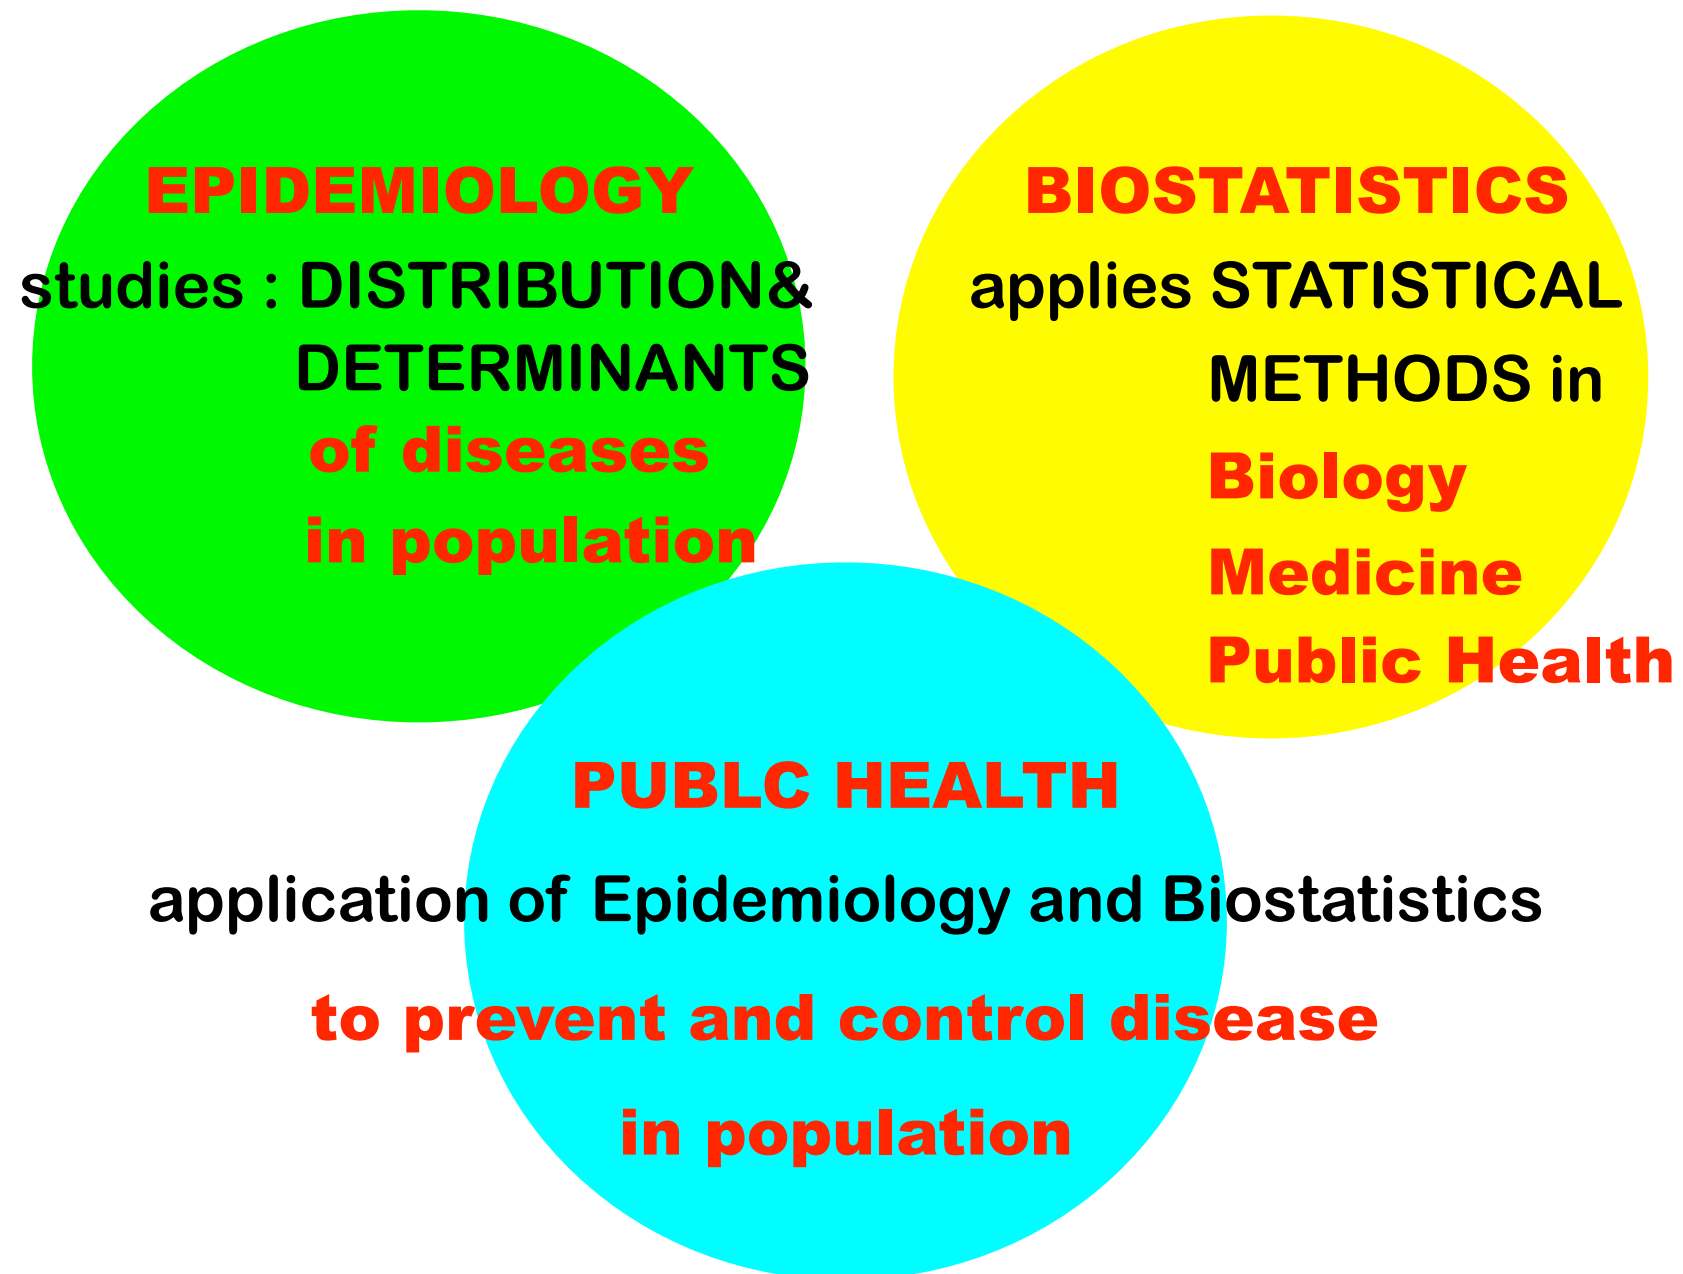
EPIDEMIOLOGY
studies : DISTRIBUTION&
DETERMINANTS
of diseases
in population

BIOSTATISTICS
applies STATISTICAL
METHODS in
Biology
Medicine
Public Health

PUBLC HEALTH
application of Epidemiology and Biostatistics
to prevent and control disease
in population